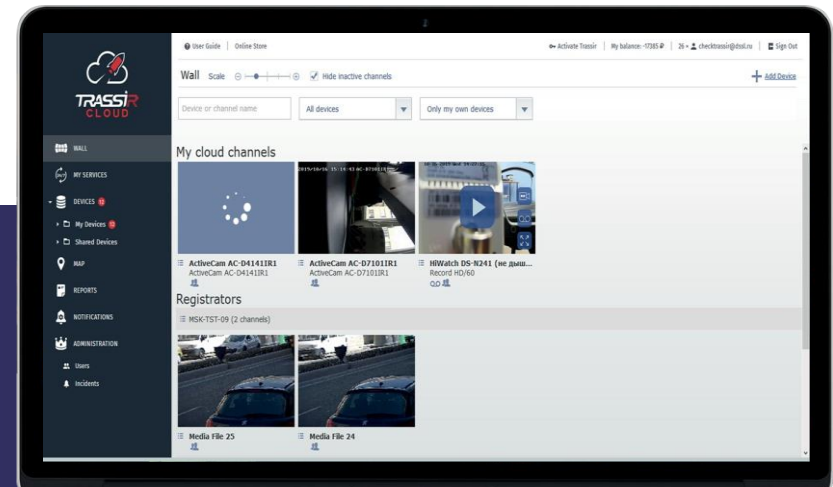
User Guide | Online Store

Activate Trassir | My balance: -17385 ₽ | 26 • checktrassir@dssl.ru | Sign Out

TRASSIR CLOUD

Wall Scale

Hide inactive channels

Add Device

Device or channel name

All devices

Only my own devices

WALL

MY SERVICES

DEVICES

My Devices

Shared Devices

MAP

REPORTS

NOTIFICATIONS

ADMINISTRATION

Users

Incidents

My cloud channels

2019/10/16 15:14:43 AC-D7101IR1

ActiveCam AC-D4141IR1
ActiveCam AC-D4141IR1

ActiveCam AC-D7101IR1
ActiveCam AC-D7101IR1

HiWatch DS-N241 (не дыш...
Record HD/60

Registrators

MSK-TST-09 (2 channels)

Media File 25

Media File 24